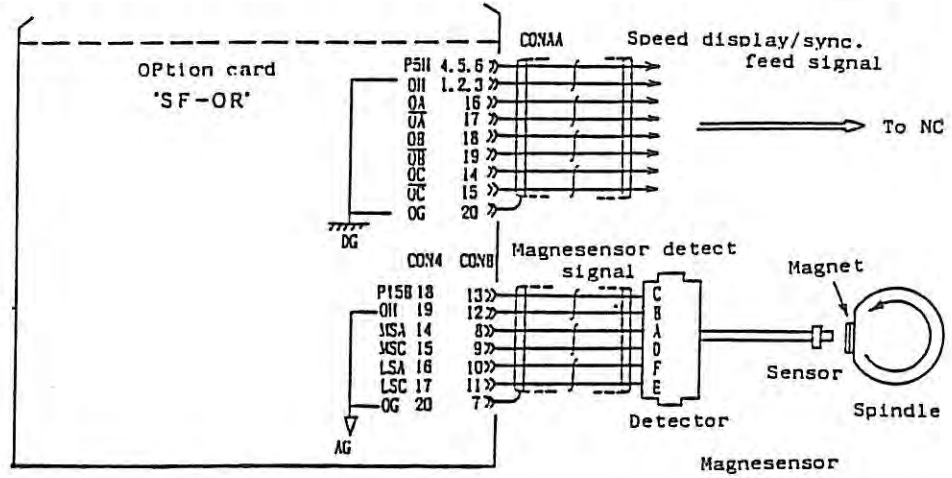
OPtion card
'SF-OR'

CONAA
Speed display/sync. feed signal

P5H 4,5,6
OH 1,2,3
OA 16
$\overline{OA}$ 17
OB 18
$\overline{OB}$ 19
OC 14
$\overline{OC}$ 15
OG 20

To NC

DG

CON4 CONB
Magnesensor detect signal

P15B 18 13
OH 19 12
MSA 14 8
MSC 15 9
LSA 16 10
LSC 17 11
OG 20 7

AG

C
B
A
D
F
E

Detector

Magnet
Sensor
Spindle

Magnesensor